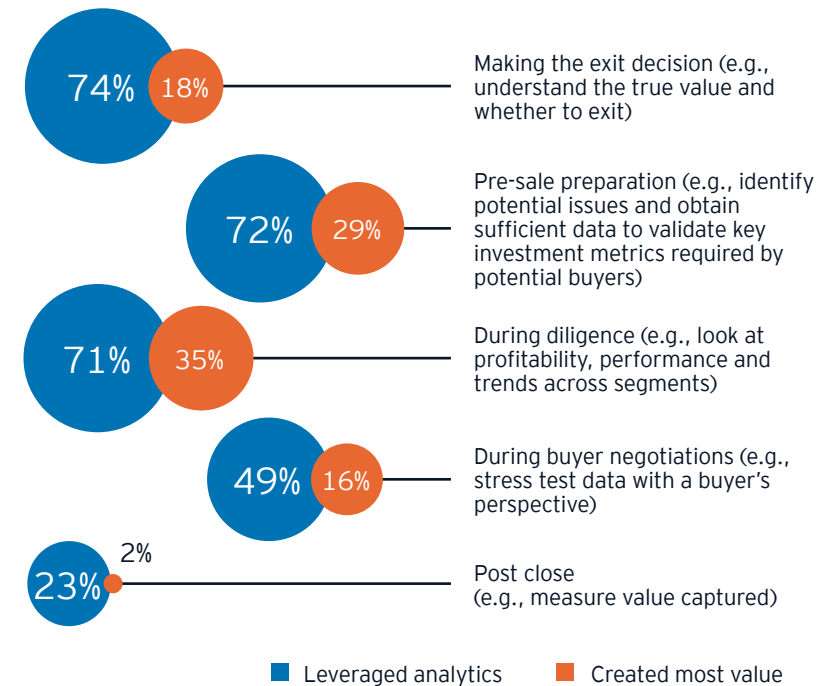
74% 18%

Making the exit decision (e.g., understand the true value and whether to exit)

72% 29%

Pre-sale preparation (e.g., identify potential issues and obtain sufficient data to validate key investment metrics required by potential buyers)

71% 35%

During diligence (e.g., look at profitability, performance and trends across segments)

49% 16%

During buyer negotiations (e.g., stress test data with a buyer's perspective)

23% 2%

Post close (e.g., measure value captured)

Leveraged analytics Created most value